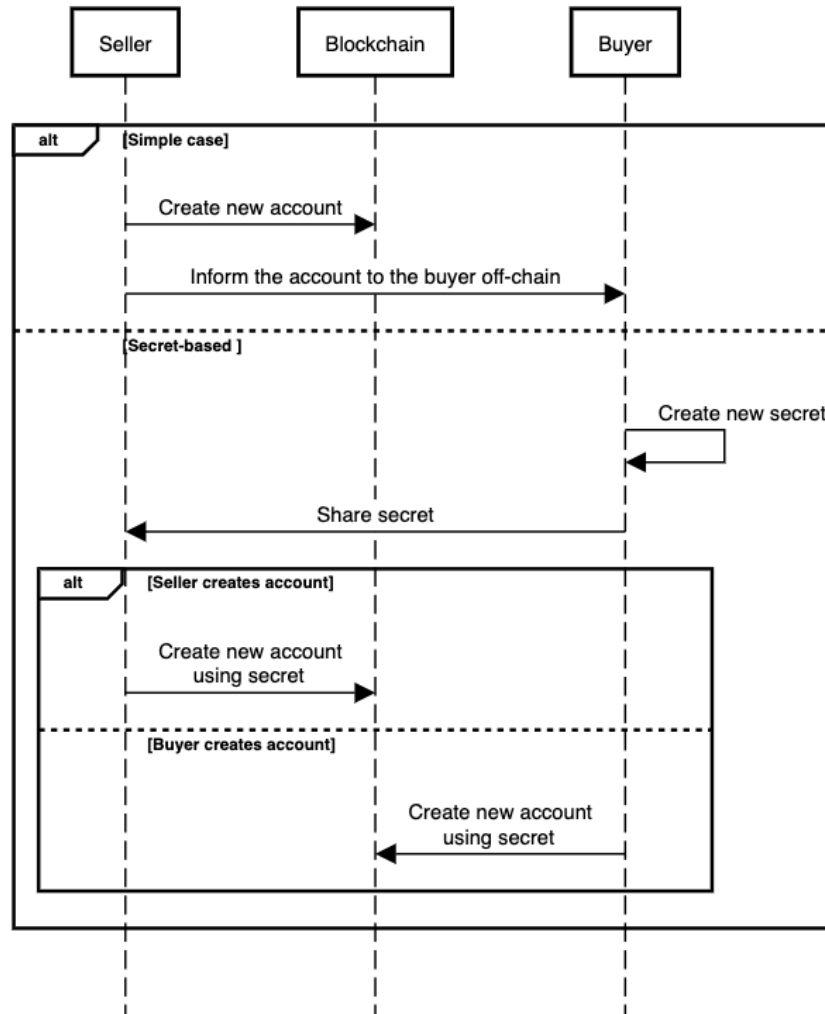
Seller

Blockchain

Buyer

alt

[Simple case]

Create new account

Inform the account to the buyer off-chain

[Secret-based ]

Create new secret

Share secret

alt

[Seller creates account]

Create new account using secret

[Buyer creates account]

Create new account using secret